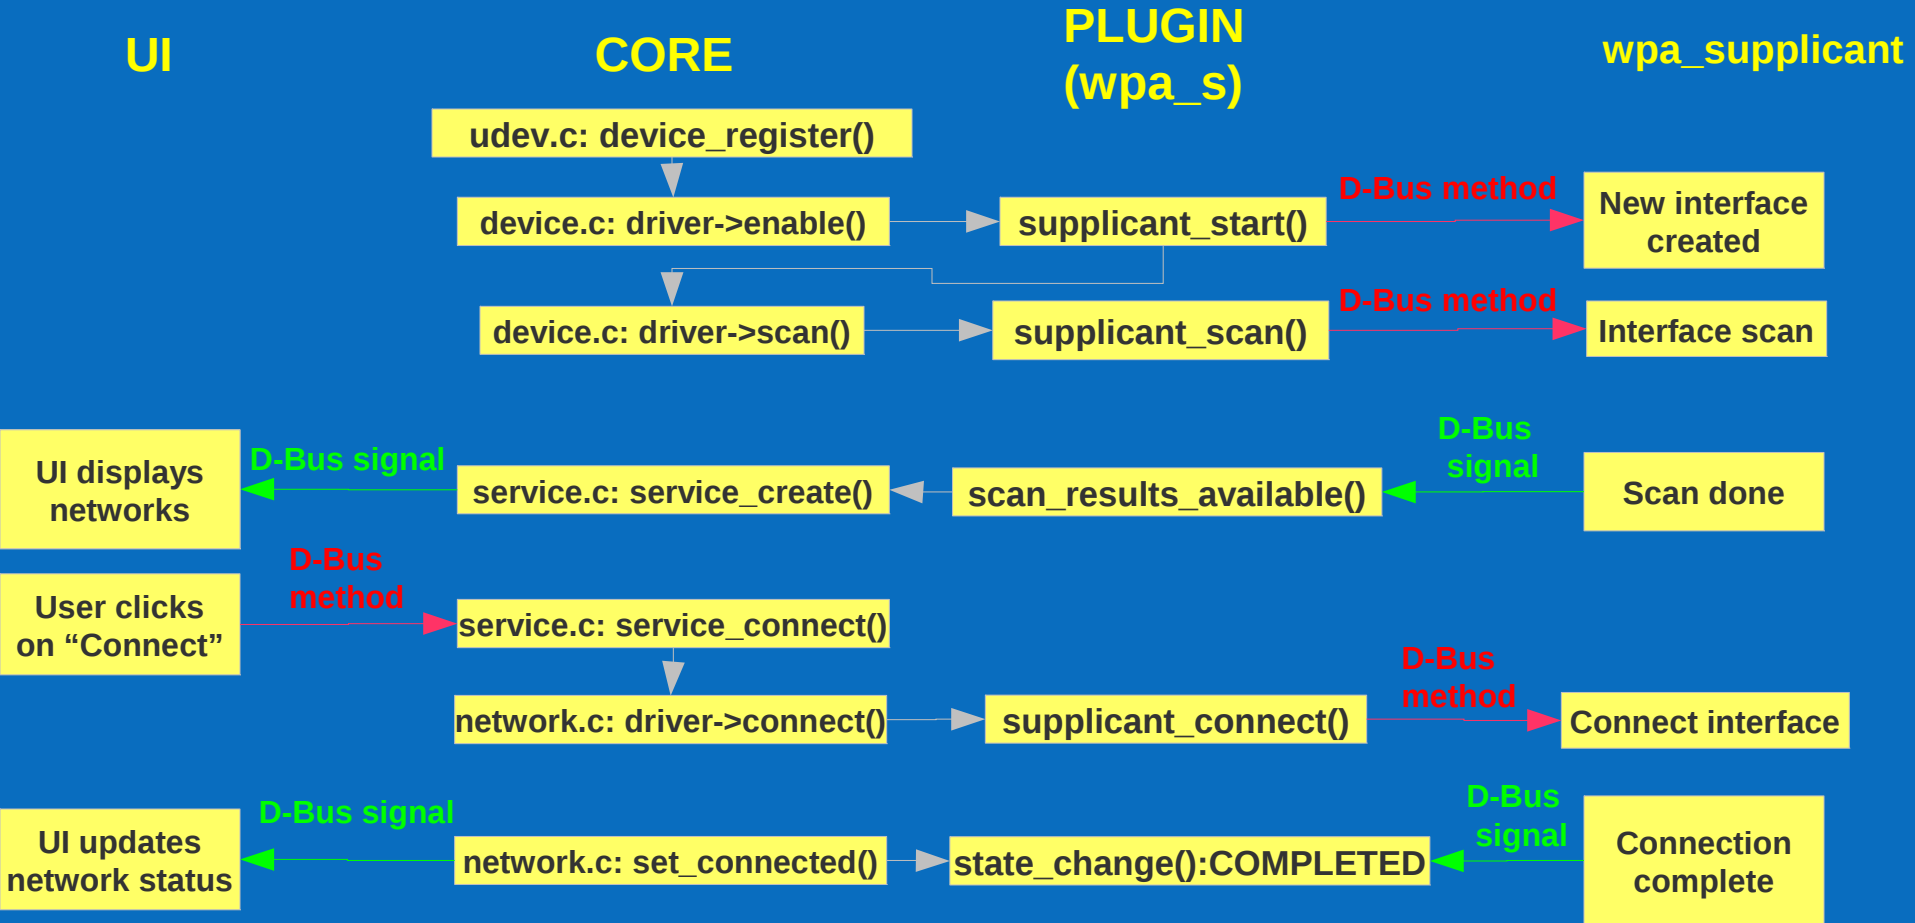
UI

CORE

PLUGIN (wpa_s)

wpa_supplicant

udev.c: device_register()

device.c: driver->enable()

supplicant_start()

D-Bus method

New interface created

device.c: driver->scan()

supplicant_scan()

D-Bus method

Interface scan

UI displays networks

D-Bus signal

service.c: service_create()

scan_results_available()

D-Bus signal

Scan done

User clicks on “Connect”

D-Bus method

service.c: service_connect()

network.c: driver->connect()

supplicant_connect()

D-Bus method

Connect interface

UI updates network status

D-Bus signal

network.c: set_connected()

state_change():COMPLETED

D-Bus signal

Connection complete